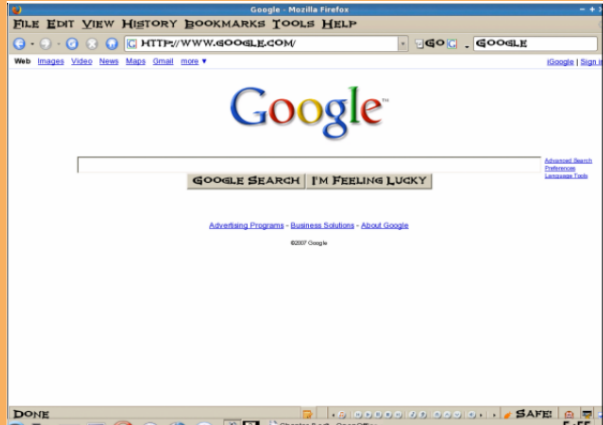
Google - Mozilla Firefox

File Edit View History Bookmarks Tools Help

HTTP://WWW.GOOGLE.COM/

GO

GOOGLE

Web Images Video News Maps Gmail more ▾

iGoogle | Sign in

Google™

Google Search I'm Feeling Lucky

Advanced Search
Preferences
Language Tools

Advertising Programs - Business Solutions - About Google

©2007 Google

Done

SAFE!